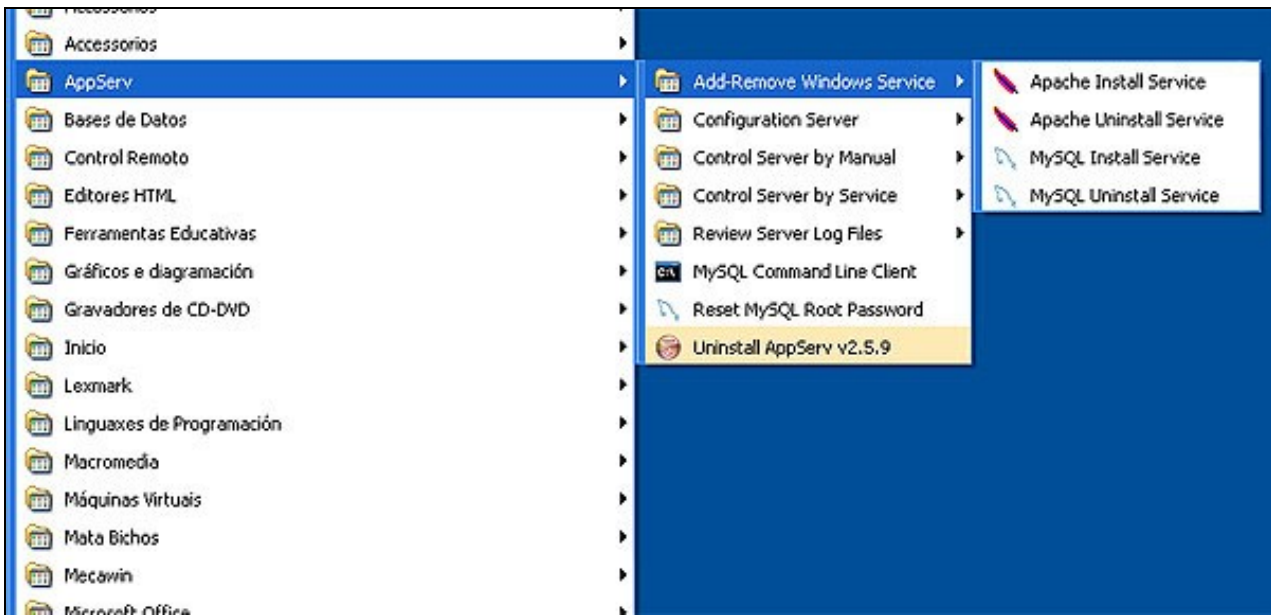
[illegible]
Accessorios
AppServ
Bases de Datos
Control Remoto
Editores HTML
Ferramentas Educativas
Gráficos e diagramación
Gravadores de CD-DVD
Inicio
Lexmark
Linguaxes de Programación
Macromedia
Máquinas Virtuais
Mata Bichos
Mecawin
Microsoft Office

Add-Remove Windows Service
Configuration Server
Control Server by Manual
Control Server by Service
Review Server Log Files
MySQL Command Line Client
Reset MySQL Root Password
Uninstall AppServ v2.5.9

Apache Install Service
Apache Uninstall Service
MySQL Install Service
MySQL Uninstall Service